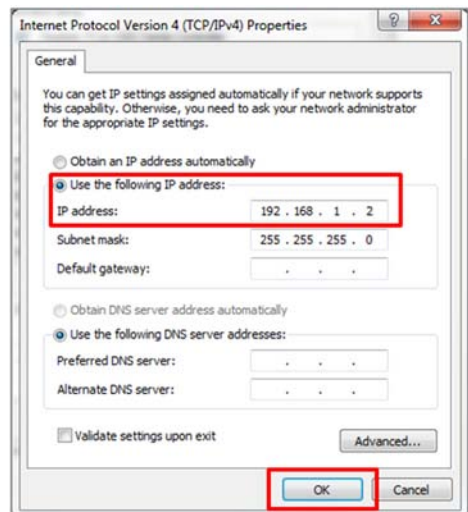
Internet Protocol Version 4 (TCP/IPv4) Properties

?

General

You can get IP settings assigned automatically if your network supports this capability. Otherwise, you need to ask your network administrator for the appropriate IP settings.

Obtain an IP address automatically

Use the following IP address:

IP address: 192 . 168 . 1 . 2

Subnet mask: 255 . 255 . 255 . 0

Default gateway: . . .

Obtain DNS server address automatically

Use the following DNS server addresses:

Preferred DNS server: . . .

Alternate DNS server: . . .

Validate settings upon exit

Advanced...

OK

Cancel